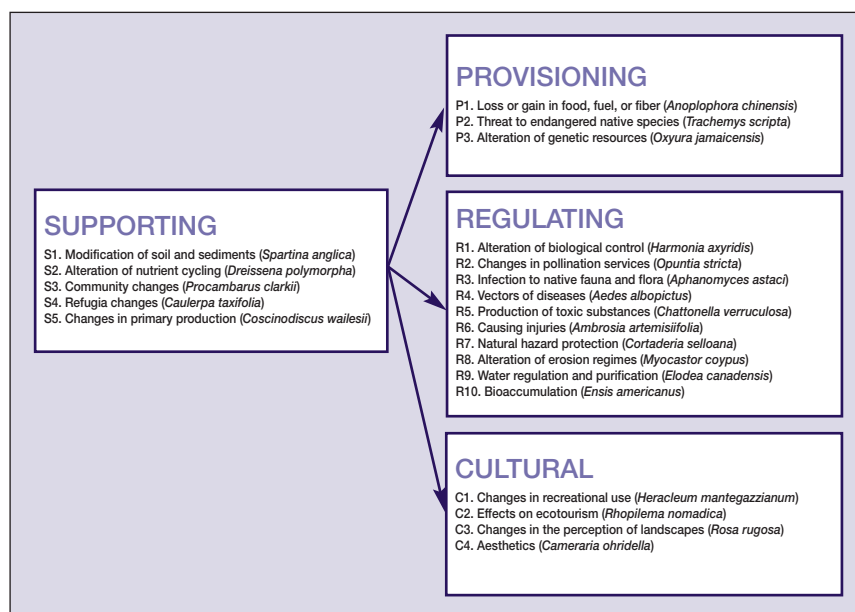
SUPPORTING

S1. Modification of soil and sediments (Spartina anglica)
S2. Alteration of nutrient cycling (Dreissena polymorpha)
S3. Community changes (Procambarus clarkii)
S4. Refugia changes (Caulerpa taxifolia)
S5. Changes in primary production (Coscinodiscus wailesii)

PROVISIONING

P1. Loss or gain in food, fuel, or fiber (Anoplophora chinensis)
P2. Threat to endangered native species (Trachemys scripta)
P3. Alteration of genetic resources (Oxyura jamaicensis)

REGULATING

R1. Alteration of biological control (Harmonia axyridis)
R2. Changes in pollination services (Opuntia stricta)
R3. Infection to native fauna and flora (Aphanomyces astaci)
R4. Vectors of diseases (Aedes albopictus)
R5. Production of toxic substances (Chattonella verruculosa)
R6. Causing injuries (Ambrosia artemisiifolia)
R7. Natural hazard protection (Cortaderia selloana)
R8. Alteration of erosion regimes (Myocastor coypus)
R9. Water regulation and purification (Elodea canadensis)
R10. Bioaccumulation (Ensis americanus)

CULTURAL

C1. Changes in recreational use (Heracleum mantegazzianum)
C2. Effects on ecotourism (Rhopilema nomadica)
C3. Changes in the perception of landscapes (Rosa rugosa)
C4. Aesthetics (Cameraria ohridella)